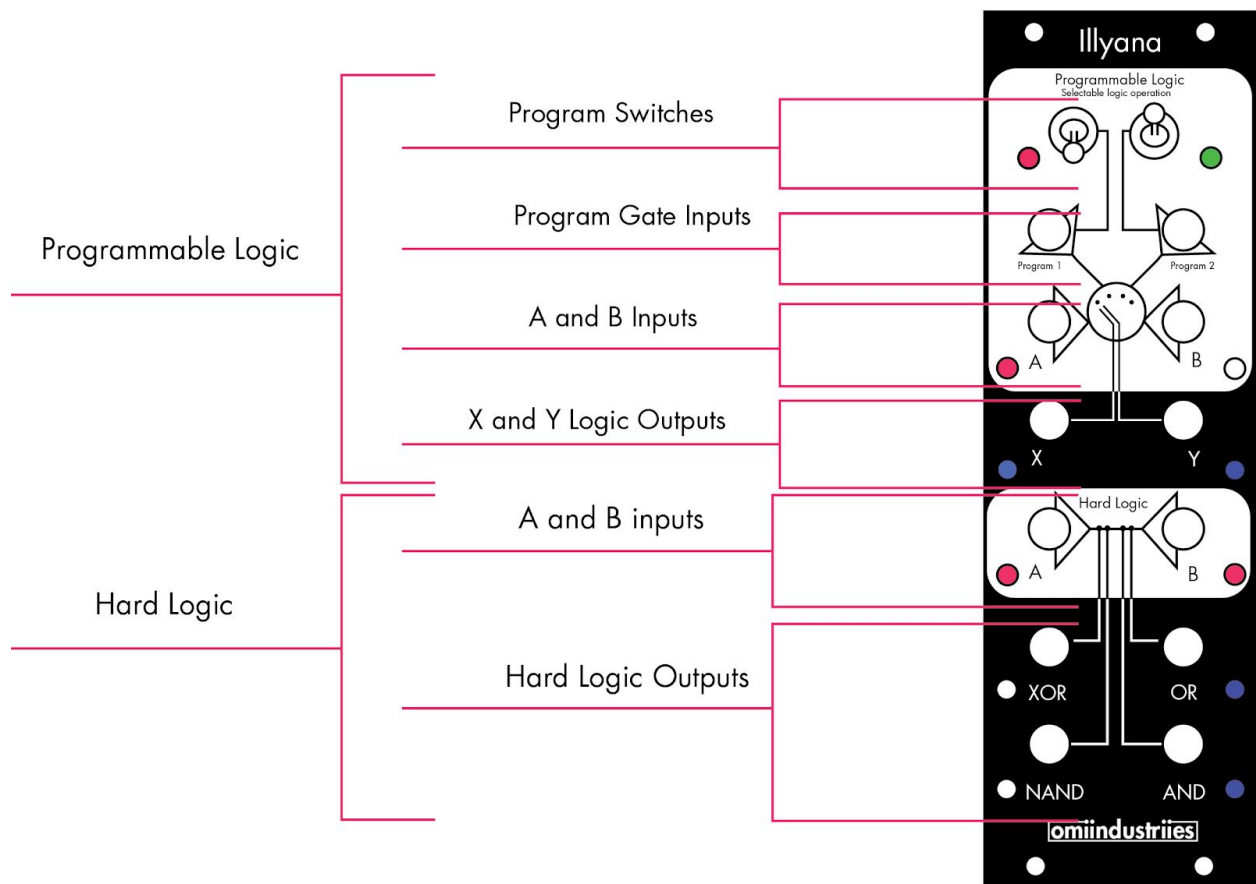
Programmable Logic

Program Switches

Program Gate Inputs

A and B Inputs

X and Y Logic Outputs

Hard Logic

A and B inputs

Hard Logic Outputs

Illyana

Programmable Logic
Selectable logic operation

Program 1

Program 2

A

B

X

Y

Hard Logic

A

B

XOR

OR

NAND

AND

omiindustriies